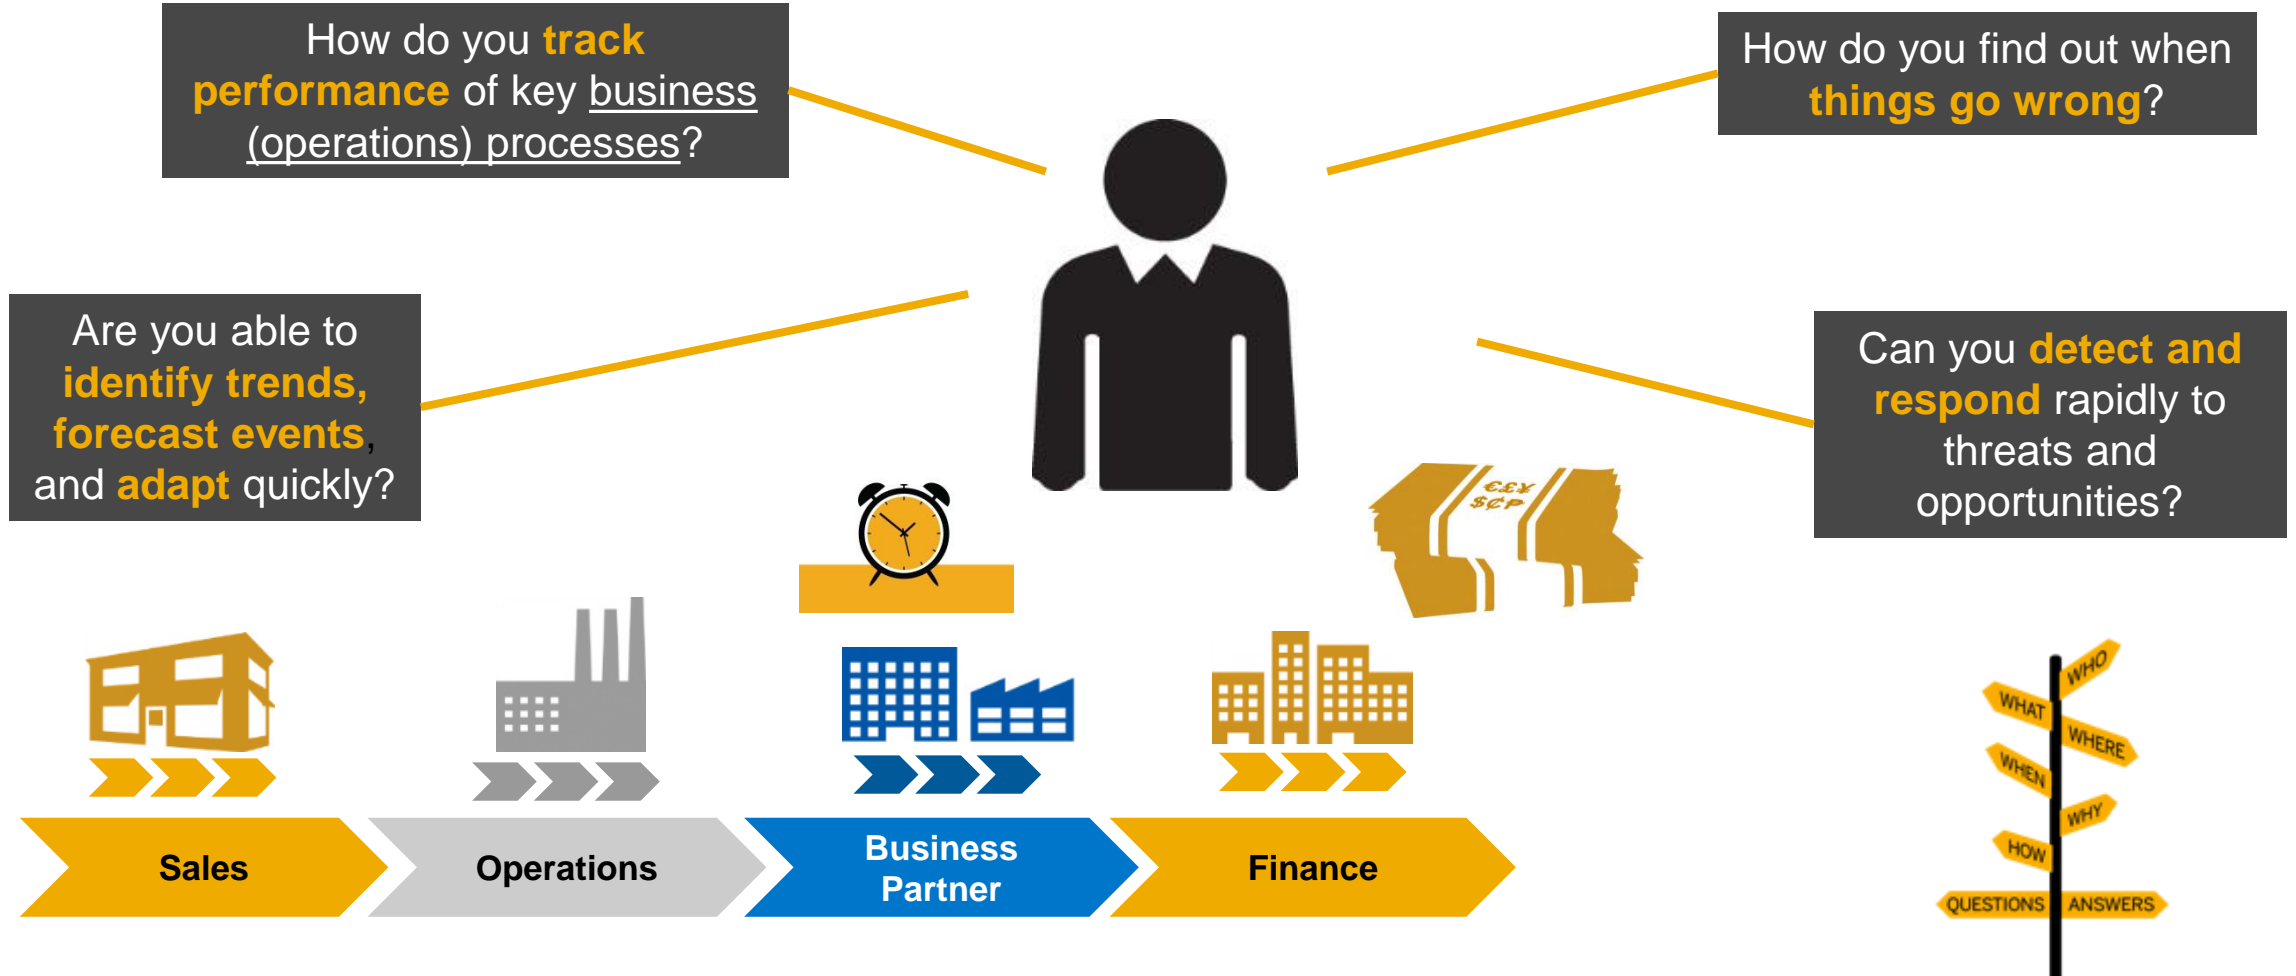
How do you track performance of key business (operations) processes?

How do you find out when things go wrong?

Are you able to identify trends, forecast events, and adapt quickly?

Can you detect and respond rapidly to threats and opportunities?

€£¥ $¢P

WHO
WHAT
WHERE
WHEN
WHY
HOW
QUESTIONS
ANSWERS

Sales

Operations

Business Partner

Finance